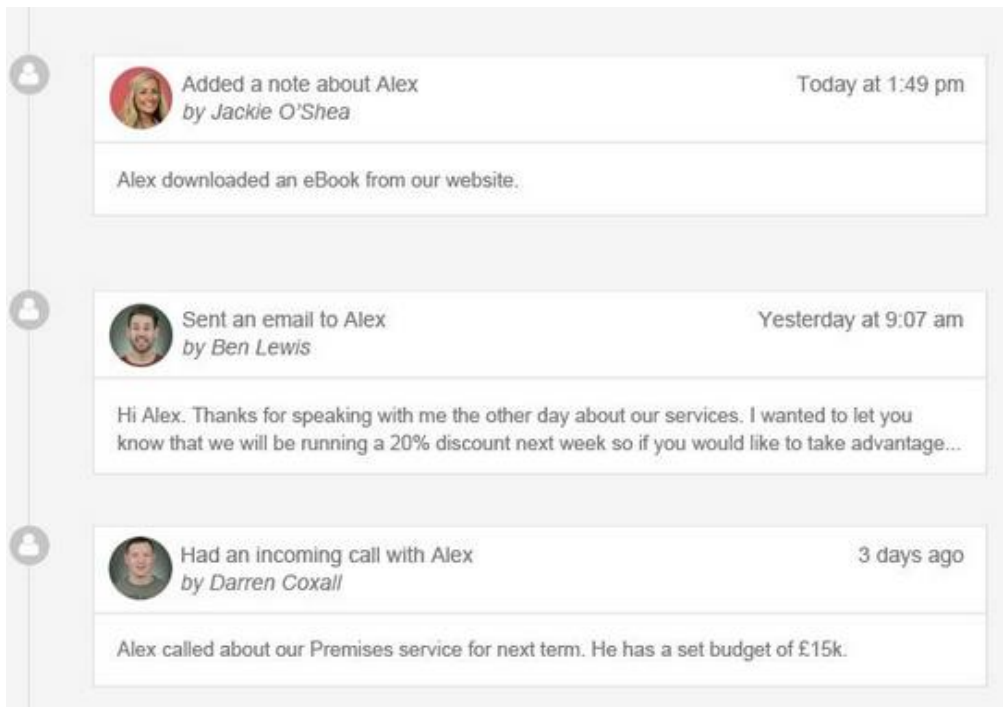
Added a note about Alex
by Jackie O'Shea

Today at 1:49 pm

Alex downloaded an eBook from our website.

Sent an email to Alex
by Ben Lewis

Yesterday at 9:07 am

Hi Alex. Thanks for speaking with me the other day about our services. I wanted to let you know that we will be running a 20% discount next week so if you would like to take advantage...

Had an incoming call with Alex
by Darren Coxall

3 days ago

Alex called about our Premises service for next term. He has a set budget of £15k.